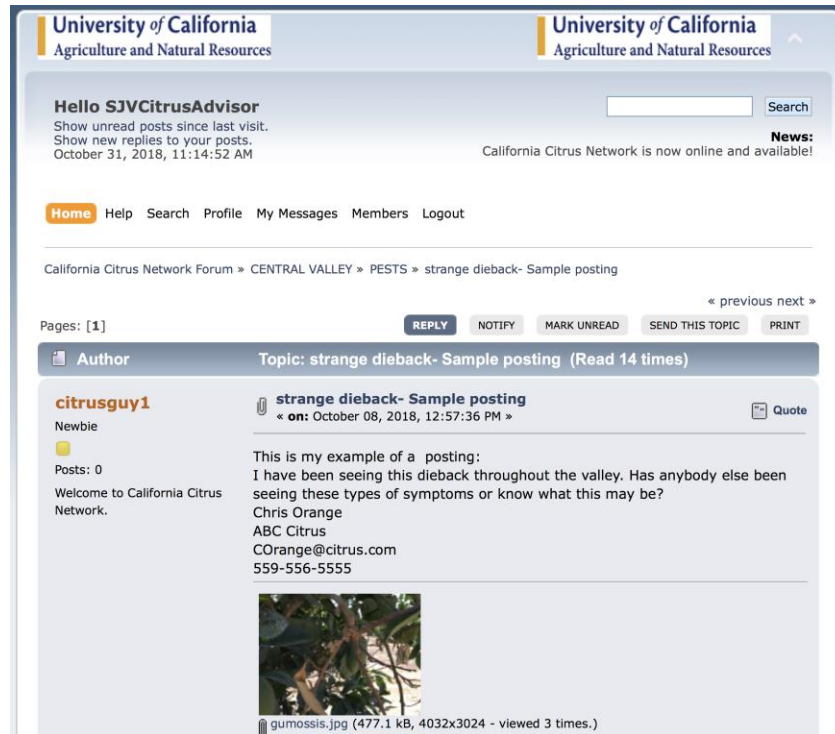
University of California
Agriculture and Natural Resources

University of California
Agriculture and Natural Resources

Hello SJVCitrusAdvisor
Show unread posts since last visit.
Show new replies to your posts.
October 31, 2018, 11:14:52 AM

Search

News:
California Citrus Network is now online and available!

Home Help Search Profile My Messages Members Logout

California Citrus Network Forum » CENTRAL VALLEY » PESTS » strange dieback- Sample posting

« previous next »

Pages: [1]

REPLY NOTIFY MARK UNREAD SEND THIS TOPIC PRINT

Author Topic: strange dieback- Sample posting (Read 14 times)

citrusguy1
Newbie

Posts: 0
Welcome to California Citrus Network.

strange dieback- Sample posting
« on: October 08, 2018, 12:57:36 PM »

Quote

This is my example of a posting:
I have been seeing this dieback throughout the valley. Has anybody else been seeing these types of symptoms or know what this may be?
Chris Orange
ABC Citrus
COrange@citrus.com
559-556-5555

gumossis.jpg (477.1 kB, 4032x3024 - viewed 3 times.)